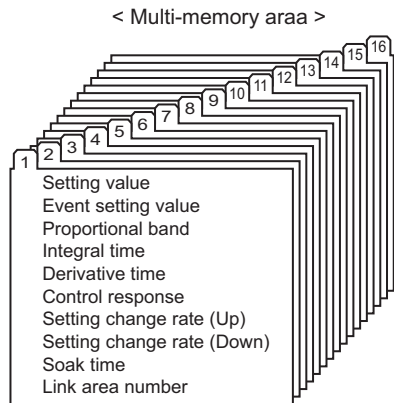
< Multi-memory araa >

16
15
14
13
12
11
10
9
8
7
6
5
4
3
2
1

Setting value
Event setting value
Proportional band
Integral time
Derivative time
Control response
Setting change rate (Up)
Setting change rate (Down)
Soak time
Link area number